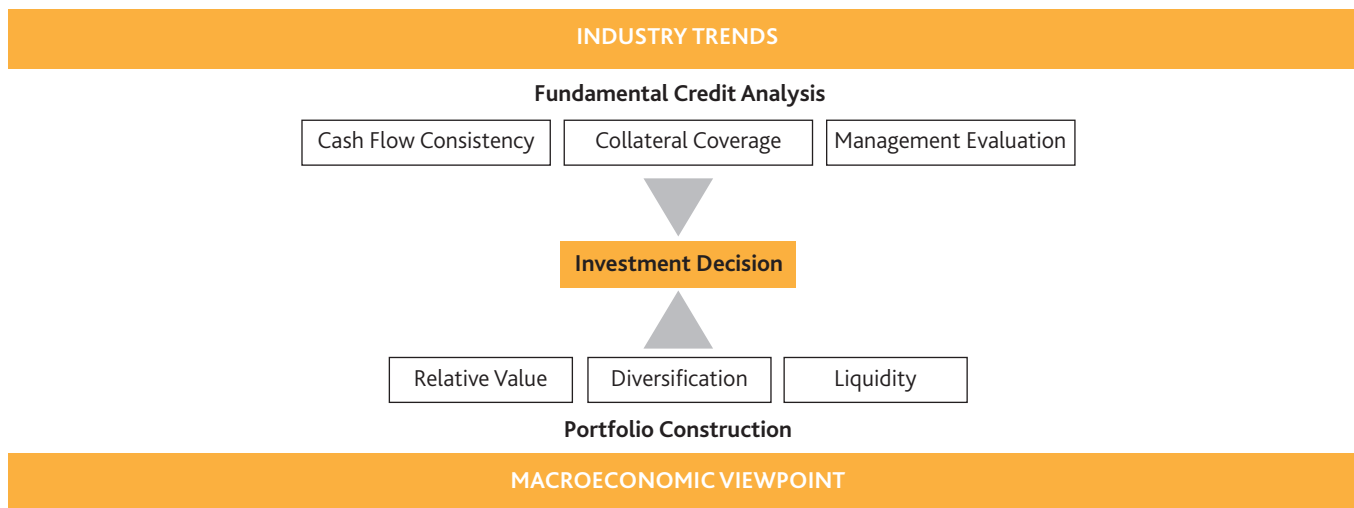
INDUSTRY TRENDS

Fundamental Credit Analysis

Cash Flow Consistency

Collateral Coverage

Management Evaluation

Investment Decision

Relative Value

Diversification

Liquidity

Portfolio Construction

MACROECONOMIC VIEWPOINT